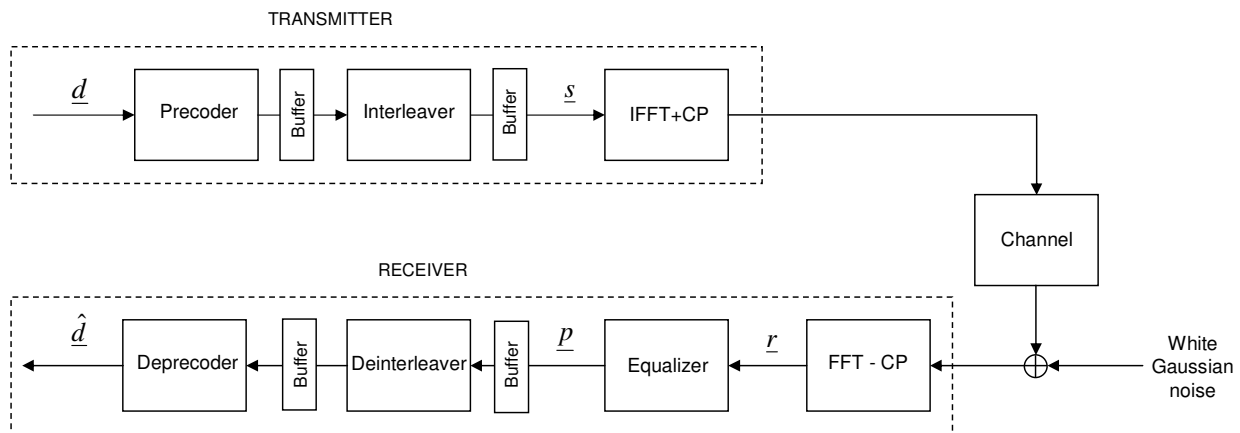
TRANSMITTER

$\underline{d}$

Precoder

Buffer

Interleaver

Buffer

$\underline{s}$

IFFT+CP

Channel

RECEIVER

$\hat{\underline{d}}$

Deprecoder

Buffer

Deinterleaver

Buffer

$\underline{p}$

Equalizer

$\underline{r}$

FFT - CP

White Gaussian noise